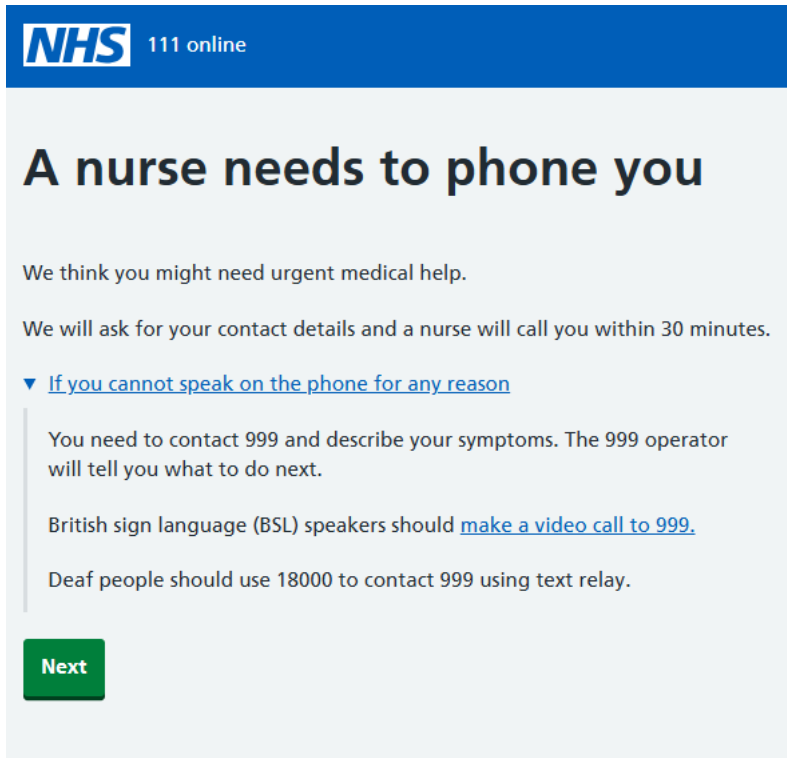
NHS 111 online

A nurse needs to phone you

We think you might need urgent medical help.

We will ask for your contact details and a nurse will call you within 30 minutes.

▼ If you cannot speak on the phone for any reason

You need to contact 999 and describe your symptoms. The 999 operator will tell you what to do next.

British sign language (BSL) speakers should make a video call to 999.

Deaf people should use 18000 to contact 999 using text relay.

Next